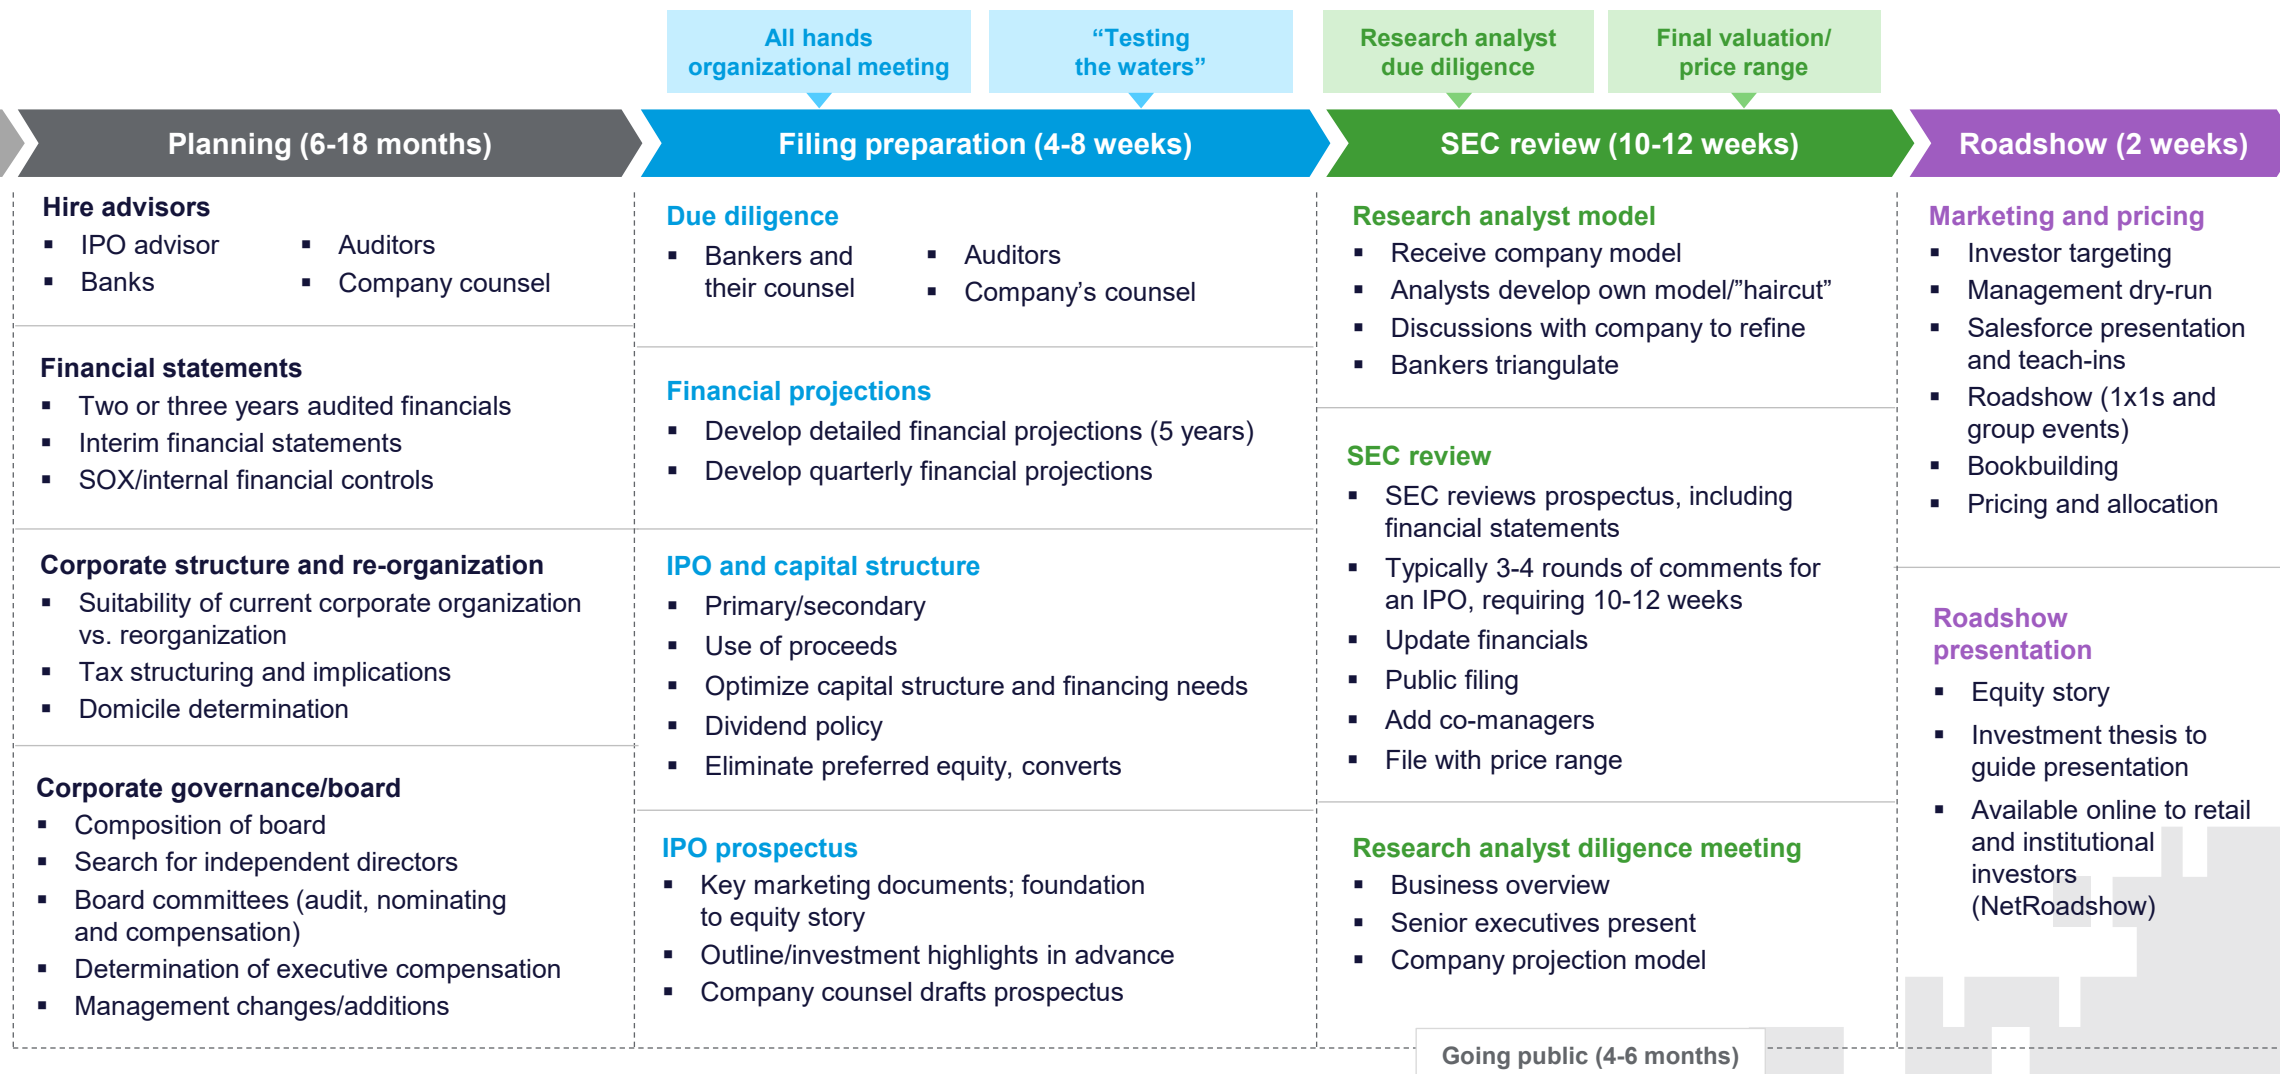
All hands organizational meeting

“Testing the waters”

Research analyst due diligence

Final valuation/ price range

Planning (6-18 months)

Filing preparation (4-8 weeks)

SEC review (10-12 weeks)

Roadshow (2 weeks)

Hire advisors
- IPO advisor
- Banks
- Auditors
- Company counsel

Financial statements
- Two or three years audited financials
- Interim financial statements
- SOX/internal financial controls

Corporate structure and re-organization
- Suitability of current corporate organization vs. reorganization
- Tax structuring and implications
- Domicile determination

Corporate governance/board
- Composition of board
- Search for independent directors
- Board committees (audit, nominating and compensation)
- Determination of executive compensation
- Management changes/additions

Due diligence
- Bankers and their counsel
- Auditors
- Company’s counsel

Financial projections
- Develop detailed financial projections (5 years)
- Develop quarterly financial projections

IPO and capital structure
- Primary/secondary
- Use of proceeds
- Optimize capital structure and financing needs
- Dividend policy
- Eliminate preferred equity, converts

IPO prospectus
- Key marketing documents; foundation to equity story
- Outline/investment highlights in advance
- Company counsel drafts prospectus

Research analyst model
- Receive company model
- Analysts develop own model/”haircut”
- Discussions with company to refine
- Bankers triangulate

SEC review
- SEC reviews prospectus, including financial statements
- Typically 3-4 rounds of comments for an IPO, requiring 10-12 weeks
- Update financials
- Public filing
- Add co-managers
- File with price range

Research analyst diligence meeting
- Business overview
- Senior executives present
- Company projection model

Marketing and pricing
- Investor targeting
- Management dry-run
- Salesforce presentation and teach-ins
- Roadshow (1x1s and group events)
- Bookbuilding
- Pricing and allocation

Roadshow presentation
- Equity story
- Investment thesis to guide presentation
- Available online to retail and institutional investors (NetRoadshow)

Going public (4-6 months)